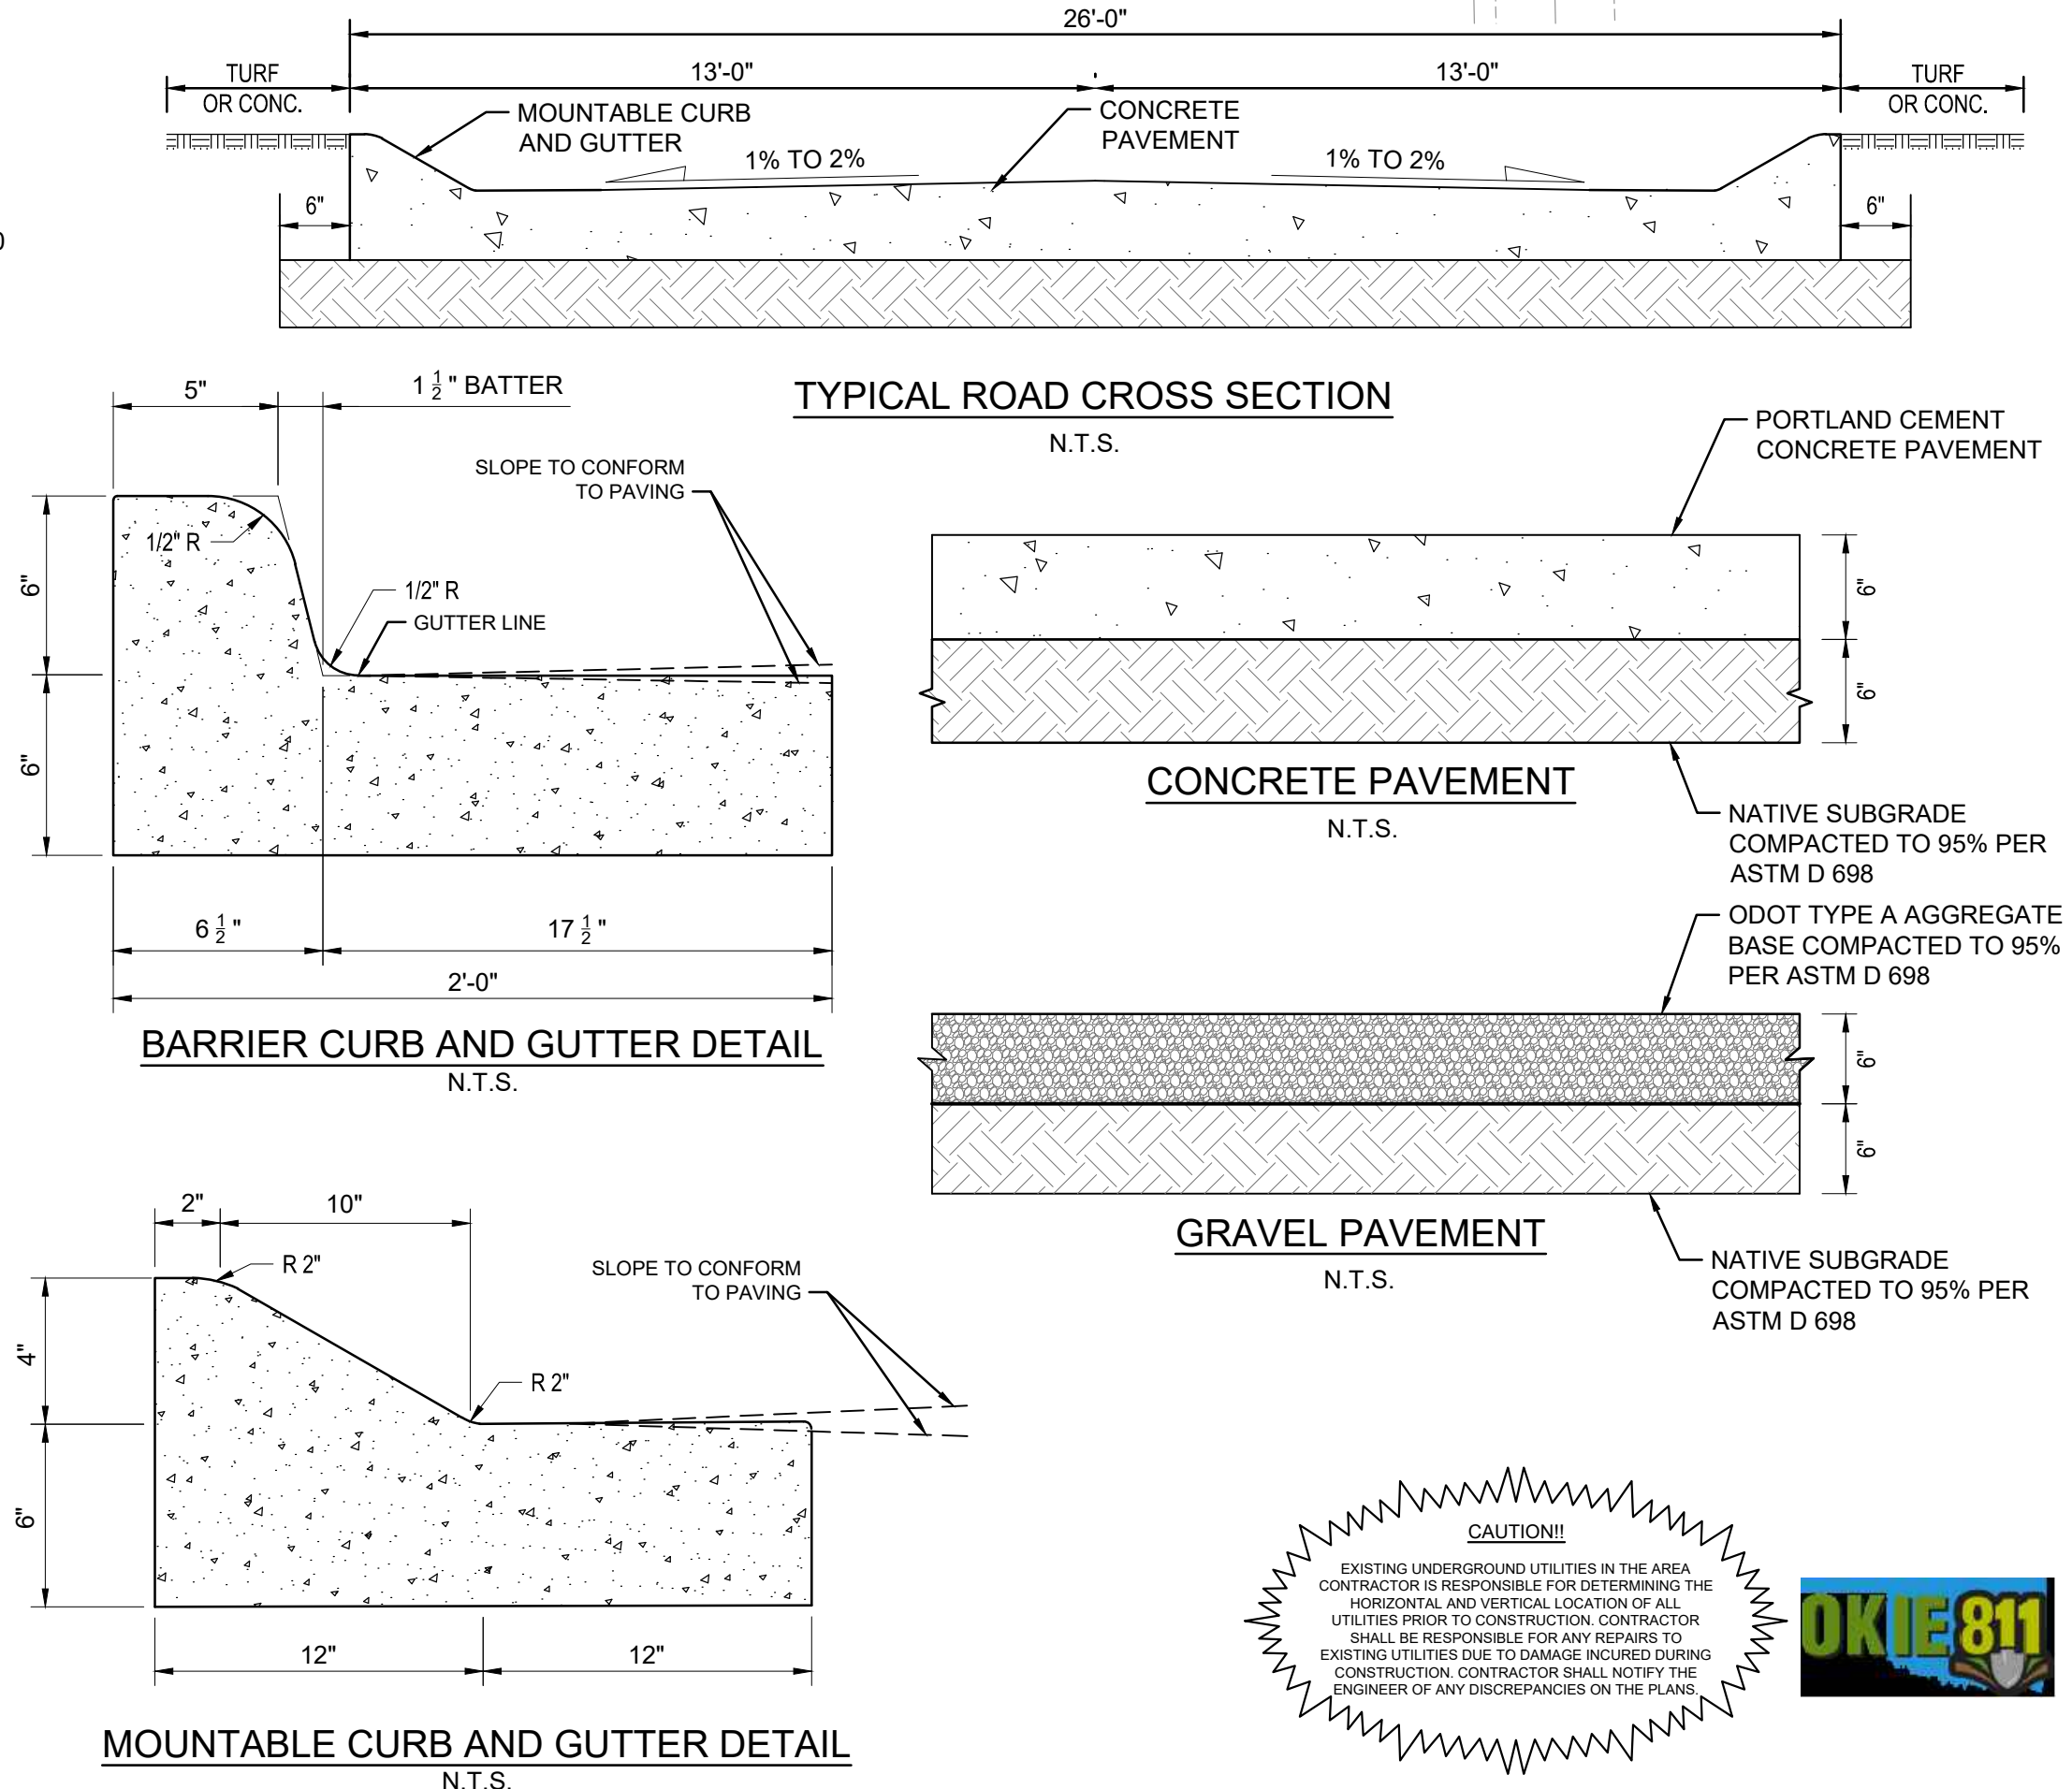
26'-0"

TURF OR CONC.

13'-0"

13'-0"

TURF OR CONC.

MOUNTABLE CURB AND GUTTER

CONCRETE PAVEMENT

1% TO 2%

1% TO 2%

6"

6"

TYPICAL ROAD CROSS SECTION

N.T.S.

5"

$1\frac{1}{2}$" BATTER

SLOPE TO CONFORM TO PAVING

1/2" R

1/2" R

GUTTER LINE

6"

6"

$6\frac{1}{2}$"

$17\frac{1}{2}$"

2'-0"

BARRIER CURB AND GUTTER DETAIL

N.T.S.

PORTLAND CEMENT CONCRETE PAVEMENT

6"

6"

CONCRETE PAVEMENT

N.T.S.

NATIVE SUBGRADE COMPACTED TO 95% PER ASTM D 698

ODOT TYPE A AGGREGATE BASE COMPACTED TO 95% PER ASTM D 698

6"

6"

GRAVEL PAVEMENT

N.T.S.

NATIVE SUBGRADE COMPACTED TO 95% PER ASTM D 698

2"

10"

R 2"

SLOPE TO CONFORM TO PAVING

R 2"

4"

6"

12"

12"

MOUNTABLE CURB AND GUTTER DETAIL

N.T.S.

CAUTION!!

EXISTING UNDERGROUND UTILITIES IN THE AREA CONTRACTOR IS RESPONSIBLE FOR DETERMINING THE HORIZONTAL AND VERTICAL LOCATION OF ALL UTILITIES PRIOR TO CONSTRUCTION. CONTRACTOR SHALL BE RESPONSIBLE FOR ANY REPAIRS TO EXISTING UTILITIES DUE TO DAMAGE INCURED DURING CONSTRUCTION. CONTRACTOR SHALL NOTIFY THE ENGINEER OF ANY DISCREPANCIES ON THE PLANS.

OKIE 811